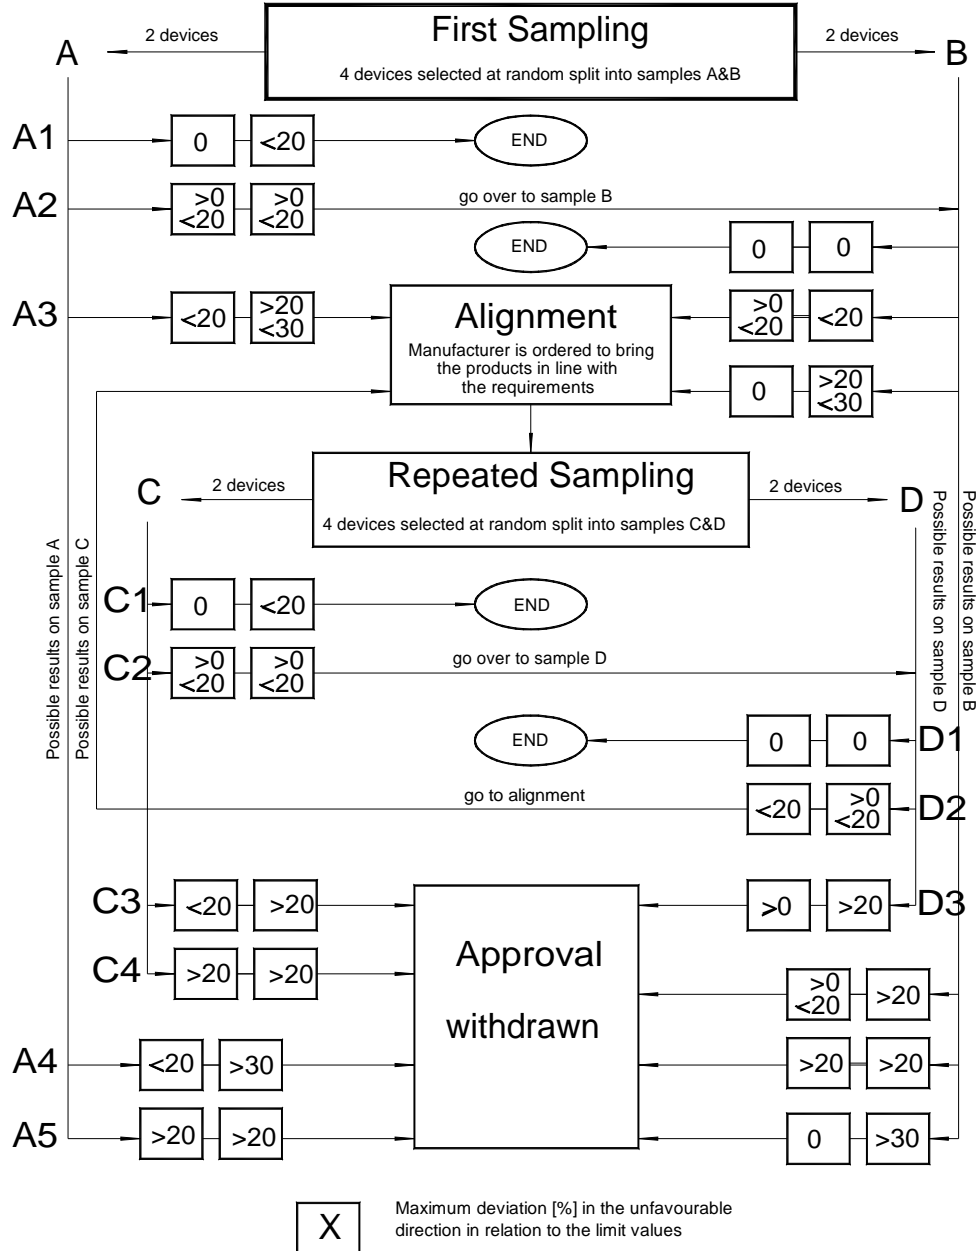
A

2 devices

First Sampling

4 devices selected at random split into samples A&B

2 devices

B

A1 0 <20 END

A2 >0 <20 >0 <20 go over to sample B

END 0 0

A3 <20 >20 <30

Alignment

Manufacturer is ordered to bring the products in line with the requirements

>0 <20 <20

0 >20 <30

C

2 devices

Repeated Sampling

4 devices selected at random split into samples C&D

2 devices

D

Possible results on sample A

Possible results on sample C

Possible results on sample D

Possible results on sample B

C1 0 <20 END

C2 >0 <20 >0 <20 go over to sample D

END 0 0 D1

go to alignment <20 >0 <20 D2

C3 <20 >20

Approval withdrawn

>0 >20 D3

C4 >20 >20

>0 <20 >20

A4 <20 >30

>20 >20

A5 >20 >20

0 >30

X

Maximum deviation [%] in the unfavourable direction in relation to the limit values